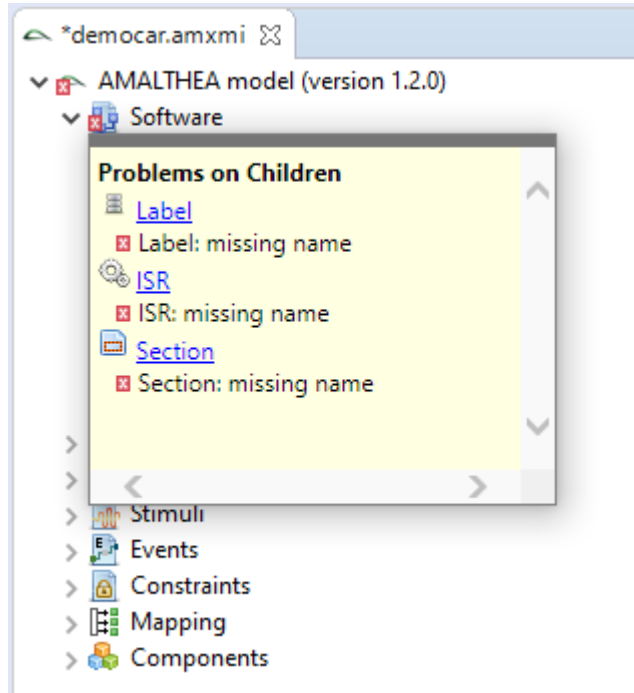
*democar.amxmi ☒

AMALTHEA model (version 1.2.0)
Software

Problems on Children
Label
Label: missing name
ISR
ISR: missing name
Section
Section: missing name

Stimuli
Events
Constraints
Mapping
Components